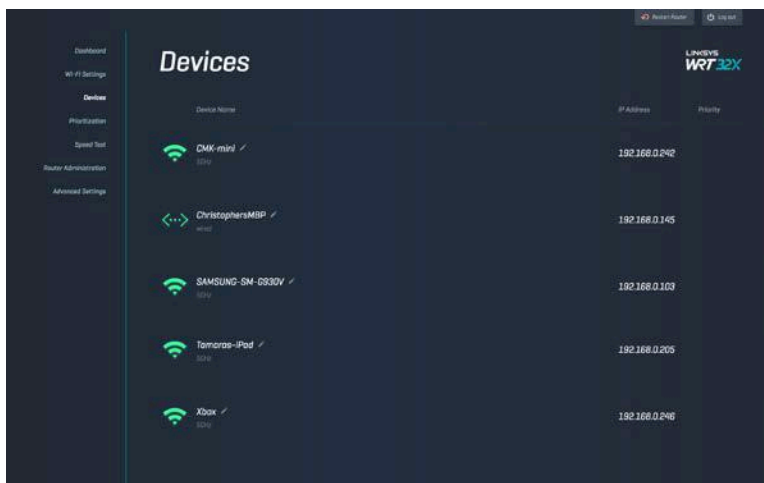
Restart Router
Log out

Dashboard
Wi-Fi Settings
Devices
Prioritization
Speed Test
Router Administration
Advanced Settings

Devices

LINKSYS
WRT32X

Device Name
IP Address
Priority

CMK-mini
5GHz
192.168.0.242

ChristophersMBP
wired
192.168.0.145

SAMSUNG-SM-G930V
5GHz
192.168.0.103

Tomoras-iPad
5GHz
192.168.0.205

Xbox
5GHz
192.168.0.246